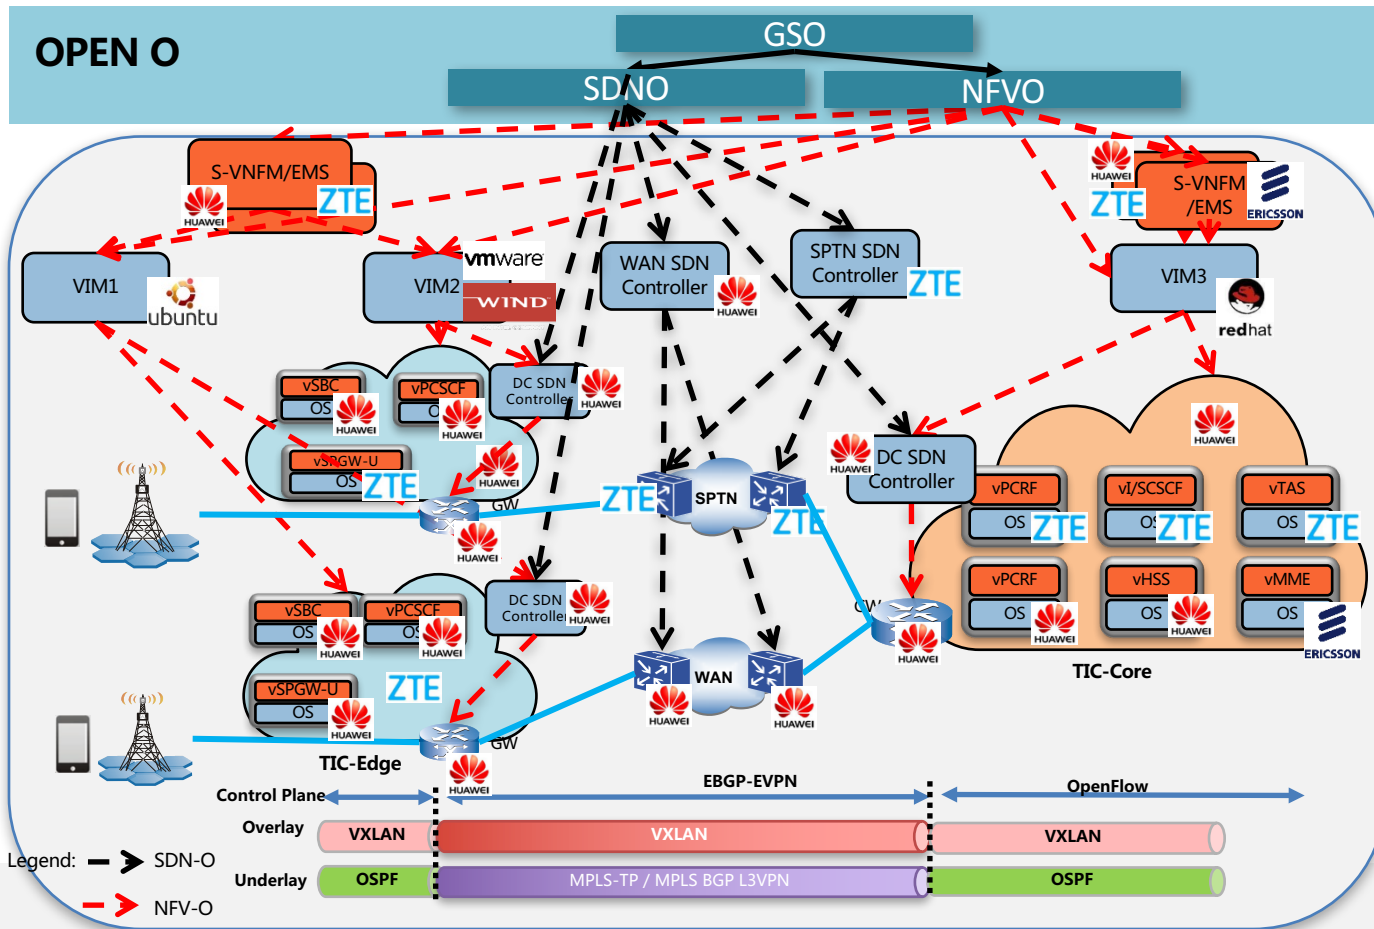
OPEN O

GSO

SDNO

NFVO

S-VNFM/EMS

HUAWEI

ZTE

HUAWEI

ZTE

S-VNFM /EMS

ERICSSON

VIM1

ubuntu

VIM2

vmware

WIND

WAN SDN Controller

HUAWEI

SPTN SDN Controller

ZTE

VIM3

redhat

vSBC

OS

HUAWEI

vPCSCF

O

HUAWEI

DC SDN Controller

HUAWEI

vSPGW-U

OS

ZTE

HUAWEI

GW

HUAWEI

ZTE

SPTN

ZTE

HUAWEI

DC SDN Controller

HUAWEI

vPCRF

OS

ZTE

vI/SCSCF

OS

ZTE

vTAS

OS

ZTE

vSBC

OS

HUAWEI

vPCSCF

OS

HUAWEI

DC SDN Controller

HUAWEI

vSPGW-U

OS

HUAWEI

ZTE

GW

HUAWEI

TIC-Edge

WAN

HUAWEI

HUAWEI

GW

HUAWEI

vPCRF

OS

HUAWEI

vHSS

OS

HUAWEI

vMME

OS

ERICSSON

TIC-Core

Control Plane

EBGP-EVPN

OpenFlow

Overlay

VXLAN

VXLAN

VXLAN

Legend: SDN-O

NFV-O

Underlay

OSPF

MPLS-TP / MPLS BGP L3VPN

OSPF